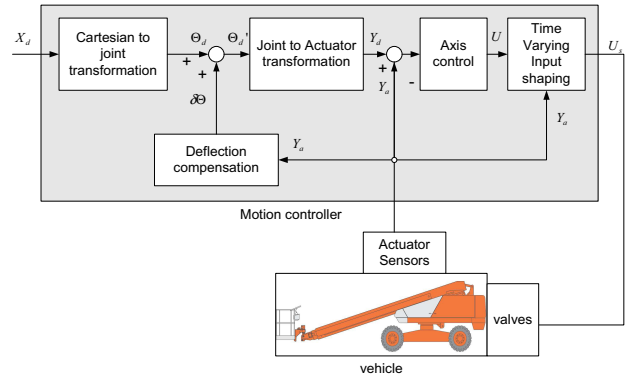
$X_d$

Cartesian to joint transformation

$\Theta_d$

+

+

$\Theta_d'$

$\delta\Theta$

Joint to Actuator transformation

$Y_d$

+

$Y_a$

-

Axis control

$U$

Time Varying Input shaping

$U_s$

$Y_a$

$Y_a$

Deflection compensation

Motion controller

Actuator Sensors

valves

vehicle